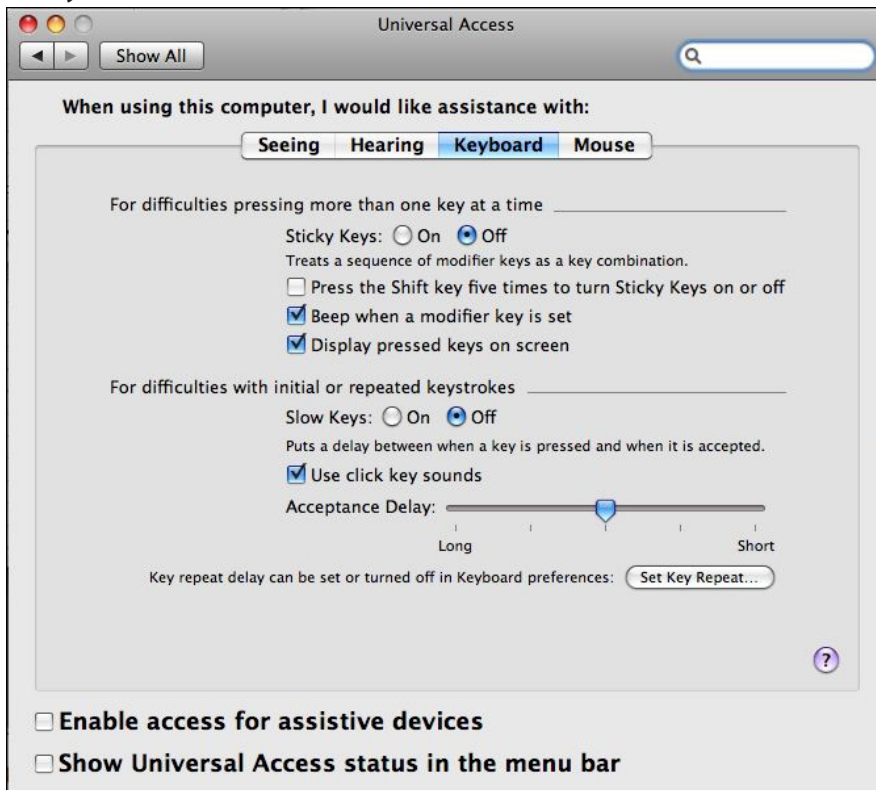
Universal Access

Show All

When using this computer, I would like assistance with:

Seeing | Hearing | Keyboard | Mouse

For difficulties pressing more than one key at a time

Sticky Keys: On Off

Treats a sequence of modifier keys as a key combination.

Press the Shift key five times to turn Sticky Keys on or off

Beep when a modifier key is set

Display pressed keys on screen

For difficulties with initial or repeated keystrokes

Slow Keys: On Off

Puts a delay between when a key is pressed and when it is accepted.

Use click key sounds

Acceptance Delay:

Long Short

Key repeat delay can be set or turned off in Keyboard preferences: Set Key Repeat...

?

Enable access for assistive devices

Show Universal Access status in the menu bar